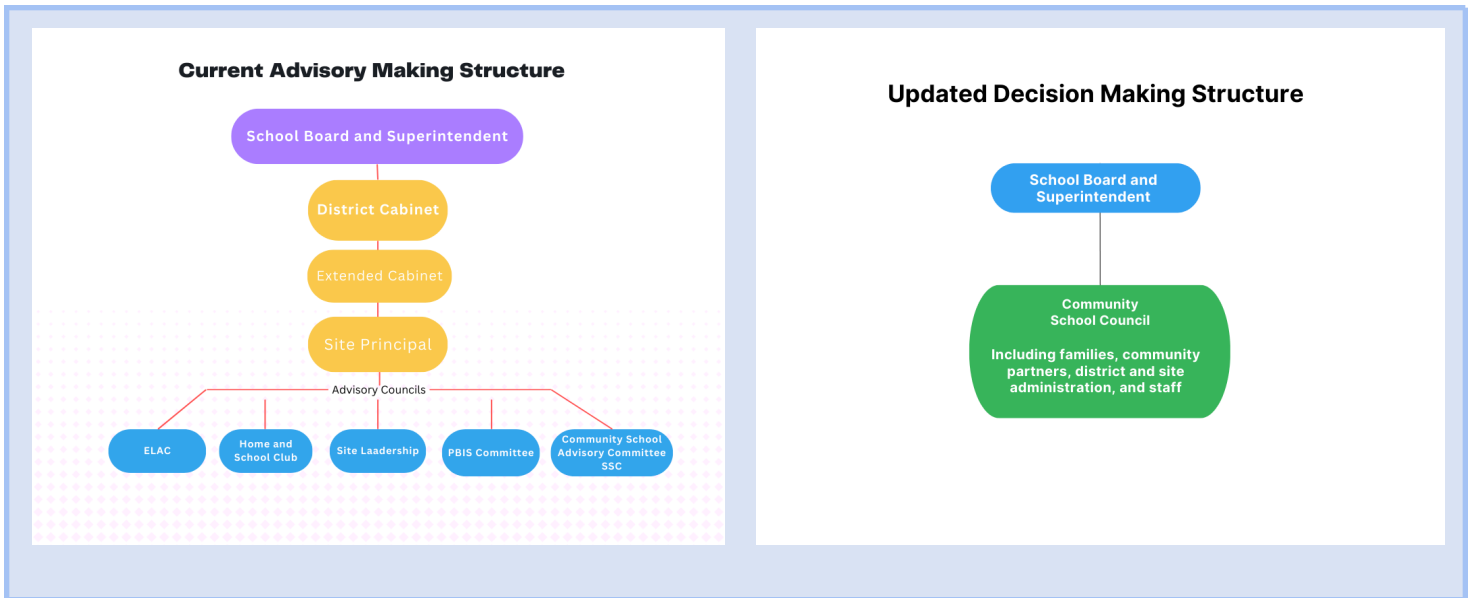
Current Advisory Making Structure

School Board and Superintendent

District Cabinet

Extended Cabinet

Site Principal

Advisory Councils

ELAC

Home and School Club

Site Laadership

PBIS Committee

Community School Advisory Committee SSC

Updated Decision Making Structure

School Board and Superintendent

Community School Council

Including families, community partners, district and site administration, and staff